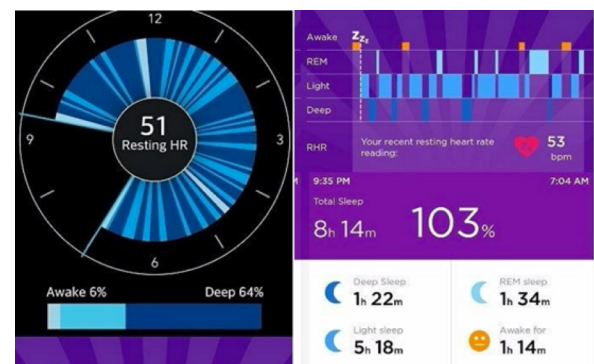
12
3
6
9
51
Resting HR
Awake 6%
Deep 64%

Awake
REM
Light
Deep
RHR
Your recent resting heart rate reading:
53
bpm
9:35 PM
7:04 AM
Total Sleep
8h 14m
103%
Deep Sleep
1h 22m
REM sleep
1h 34m
Light sleep
5h 18m
Awake for
1h 14m